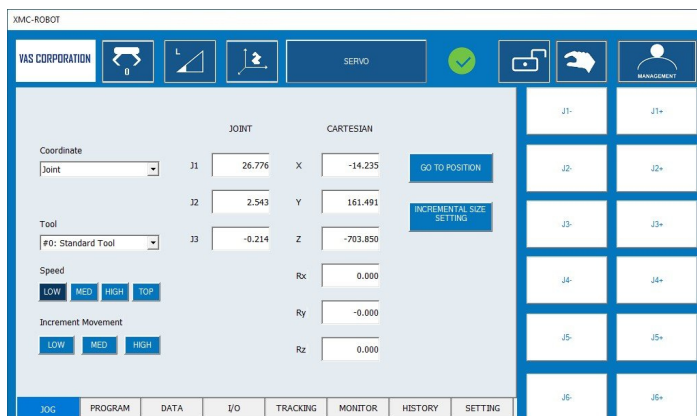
XMC-ROBOT

VAS CORPORATION

0

L

SERVO

MANAGEMENT

JOINT

CARTESIAN

Coordinate

Joint

J1 26.776

X -14.235

GO TO POSITION

J2 2.543

Y 161.491

INCREMENTAL SIZE SETTING

Tool

#0: Standard Tool

J3 -0.214

Z -703.850

Speed

LOW MED HIGH TOP

Rx 0.000

Increment Movement

Ry -0.000

LOW MED HIGH

Rz 0.000

J1- J1+

J2- J2+

J3- J3+

J4- J4+

J5- J5+

J6- J6+

JOG PROGRAM DATA I/O TRACKING MONITOR HISTORY SETTING